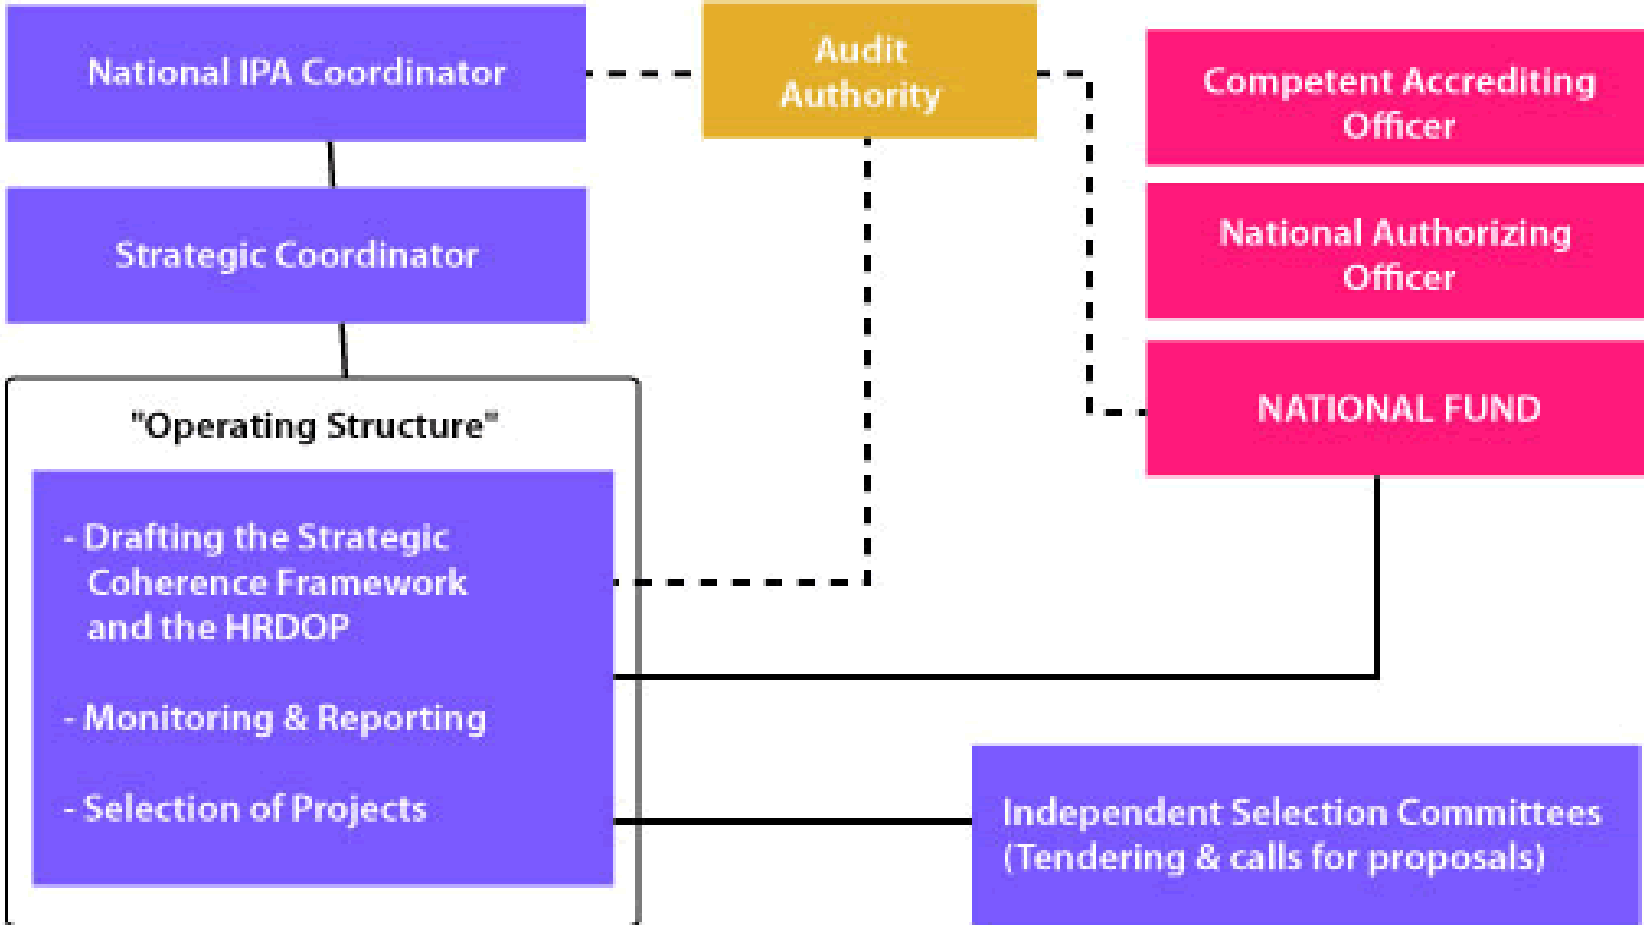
National IPA Coordinator

Audit Authority

Competent Accrediting Officer

Strategic Coordinator

National Authorizing Officer

"Operating Structure"

NATIONAL FUND

- Drafting the Strategic Coherence Framework and the HRDOP

- Monitoring & Reporting

- Selection of Projects

Independent Selection Committees (Tendering & calls for proposals)